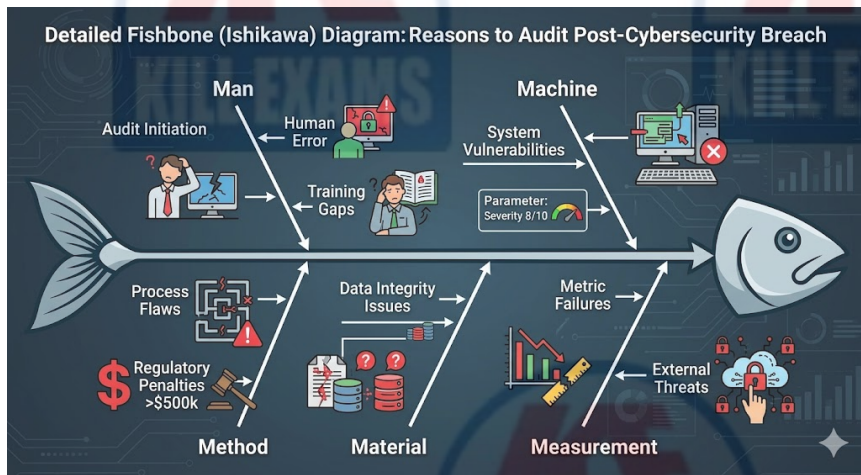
Detailed Fishbone (Ishikawa) Diagram: Reasons to Audit Post-Cybersecurity Breach

KILL EXAMS

Man

Audit Initiation

Human Error

Training Gaps

Machine

System Vulnerabilities

Parameter: Severity 8/10

Process Flaws

Regulatory Penalties >$500k

Data Integrity Issues

Metric Failures

External Threats

Method

Material

Measurement